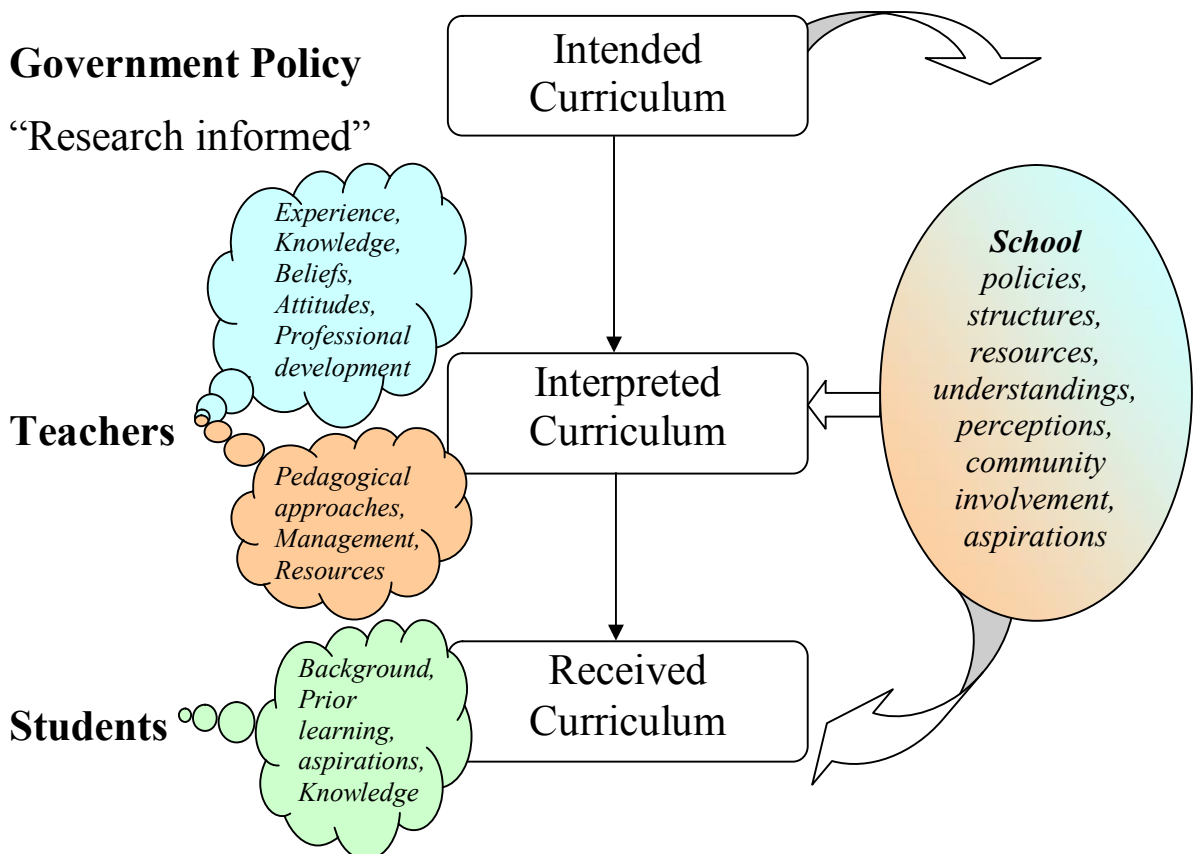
**Government Policy**

"Research informed"

Intended Curriculum

*Experience, Knowledge, Beliefs, Attitudes, Professional development*

**Teachers**

Interpreted Curriculum

*Pedagogical approaches, Management, Resources*

***School*** *policies, structures, resources, understandings, perceptions, community involvement, aspirations*

**Students**

Received Curriculum

*Background, Prior learning, aspirations, Knowledge*